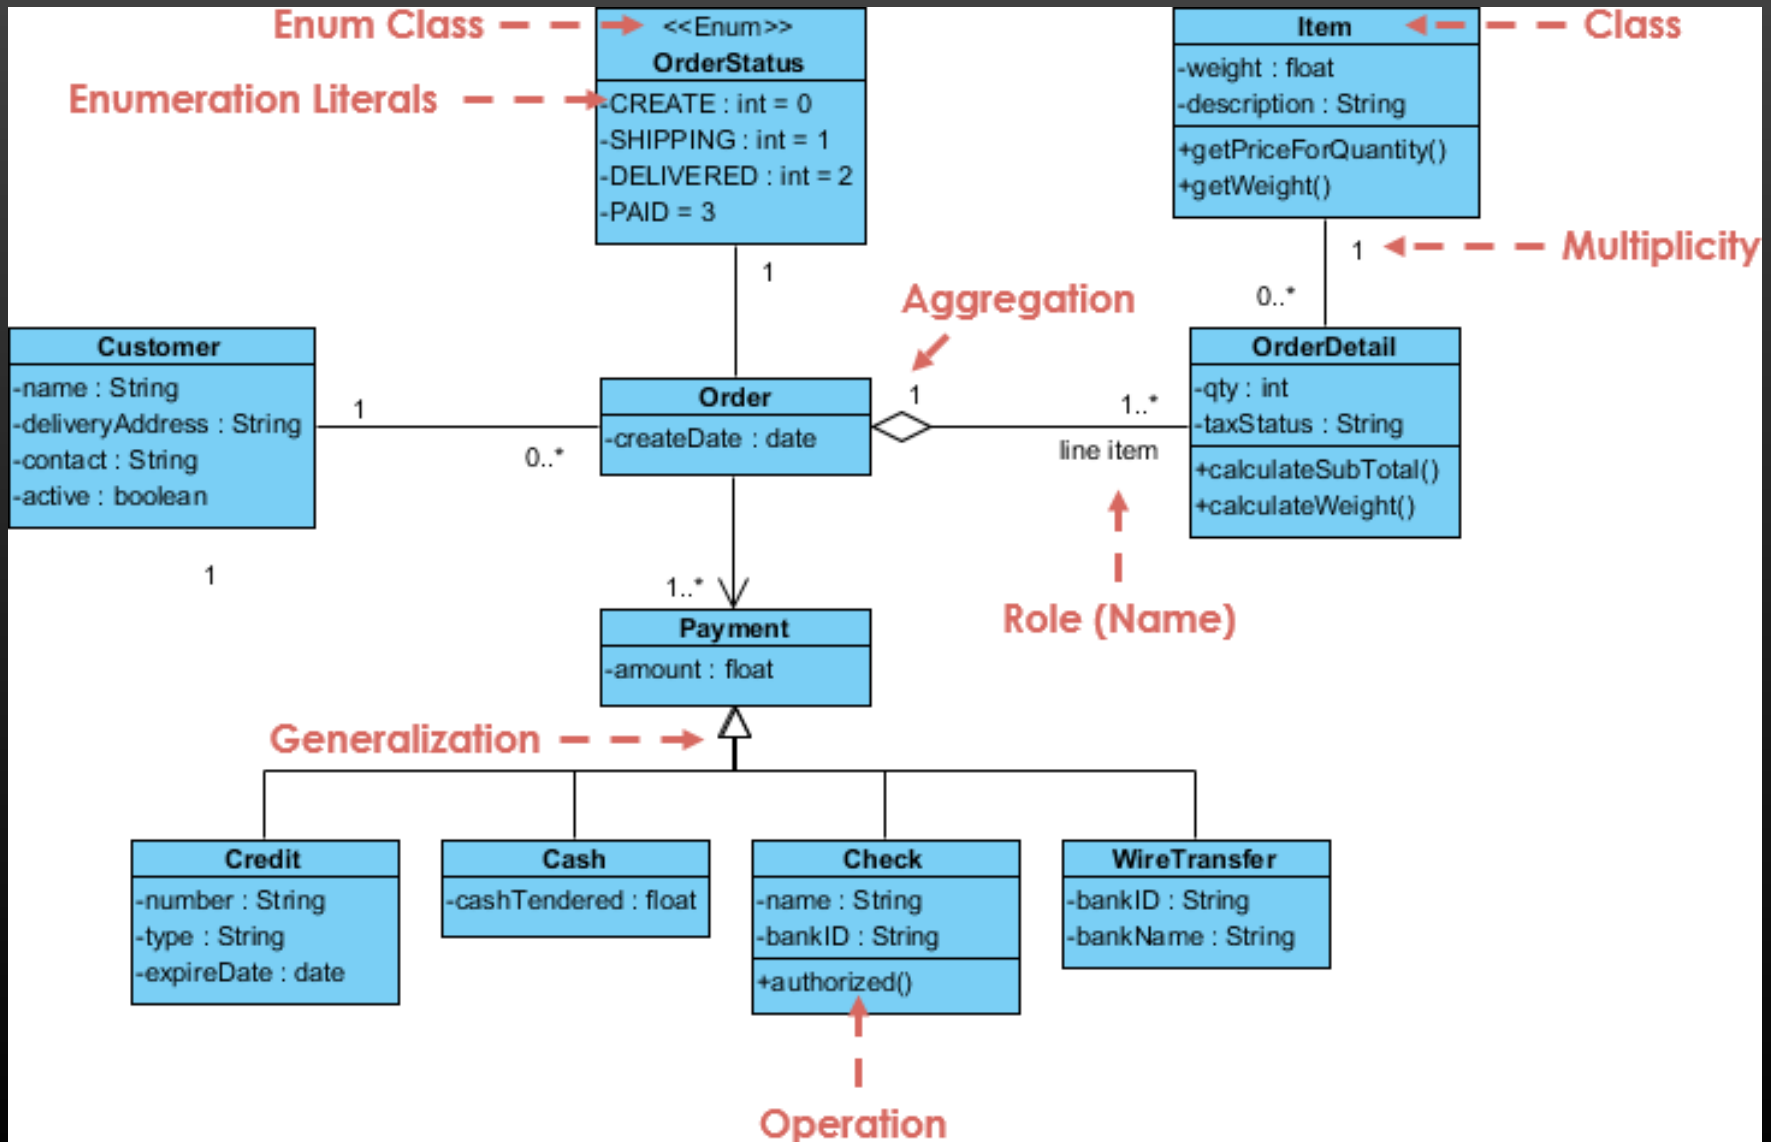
Enum Class

<<Enum>>
OrderStatus
-CREATE : int = 0
-SHIPPING : int = 1
-DELIVERED : int = 2
-PAID = 3

Enumeration Literals

Item
-weight : float
-description : String
+getPriceForQuantity()
+getWeight()

Class

1

Multiplicity

0..*

1

Aggregation

Customer
-name : String
-deliveryAddress : String
-contact : String
-active : boolean

1

0..*

Order
-createDate : date

1

1..*

line item

OrderDetail
-qty : int
-taxStatus : String
+calculateSubTotal()
+calculateWeight()

1

1..*

Payment
-amount : float

Role (Name)

Generalization

Credit
-number : String
-type : String
-expireDate : date

Cash
-cashTendered : float

Check
-name : String
-bankID : String
+authorized()

WireTransfer
-bankID : String
-bankName : String

Operation